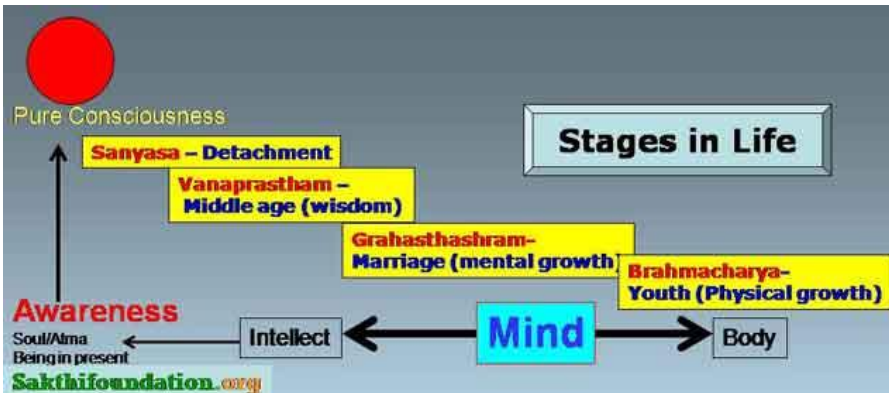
Pure Consciousness

Stages in Life

Sanyasa – Detachment

Vanaprastham – Middle age (wisdom)

Grahasthashram- Marriage (mental growth)

Brahmacharya- Youth (Physical growth)

Awareness
Soul/Atma
Being in present

Intellect

Mind

Body

Sakthifoundation.org